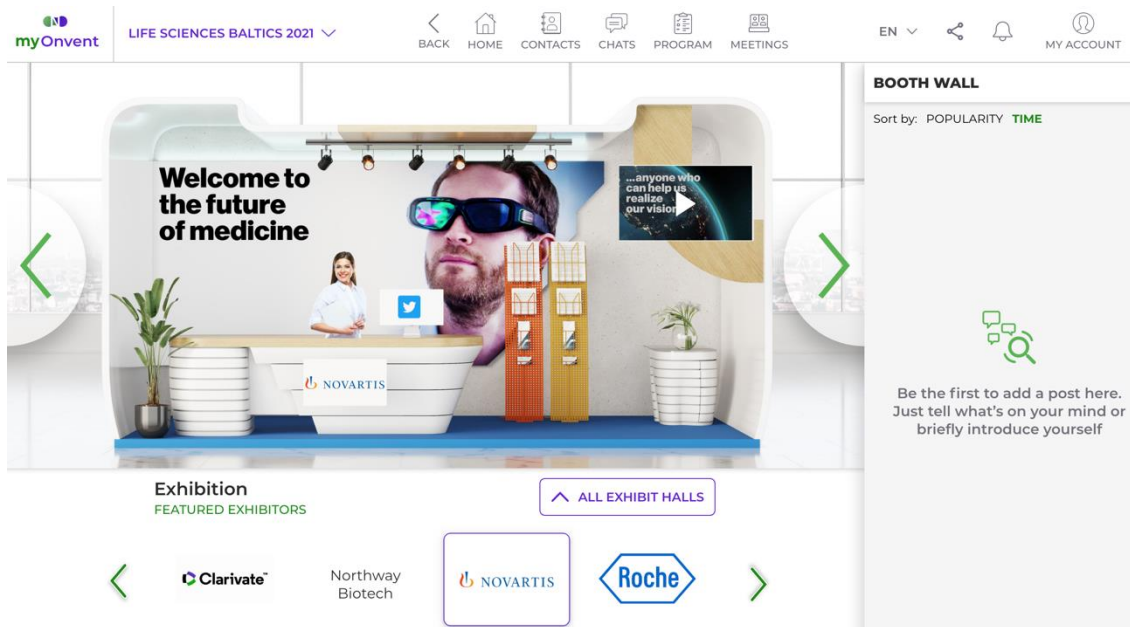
myOnvent

LIFE SCIENCES BALTICS 2021

BACK HOME CONTACTS CHATS PROGRAM MEETINGS

EN

MY ACCOUNT

Welcome to the future of medicine

...anyone who can help us realize our vision

NOVARTIS

BOOTH WALL

Sort by: POPULARITY TIME

Be the first to add a post here. Just tell what's on your mind or briefly introduce yourself

Exhibition
FEATURED EXHIBITORS

ALL EXHIBIT HALLS

Clarivate

Northway Biotech

NOVARTIS

Roche